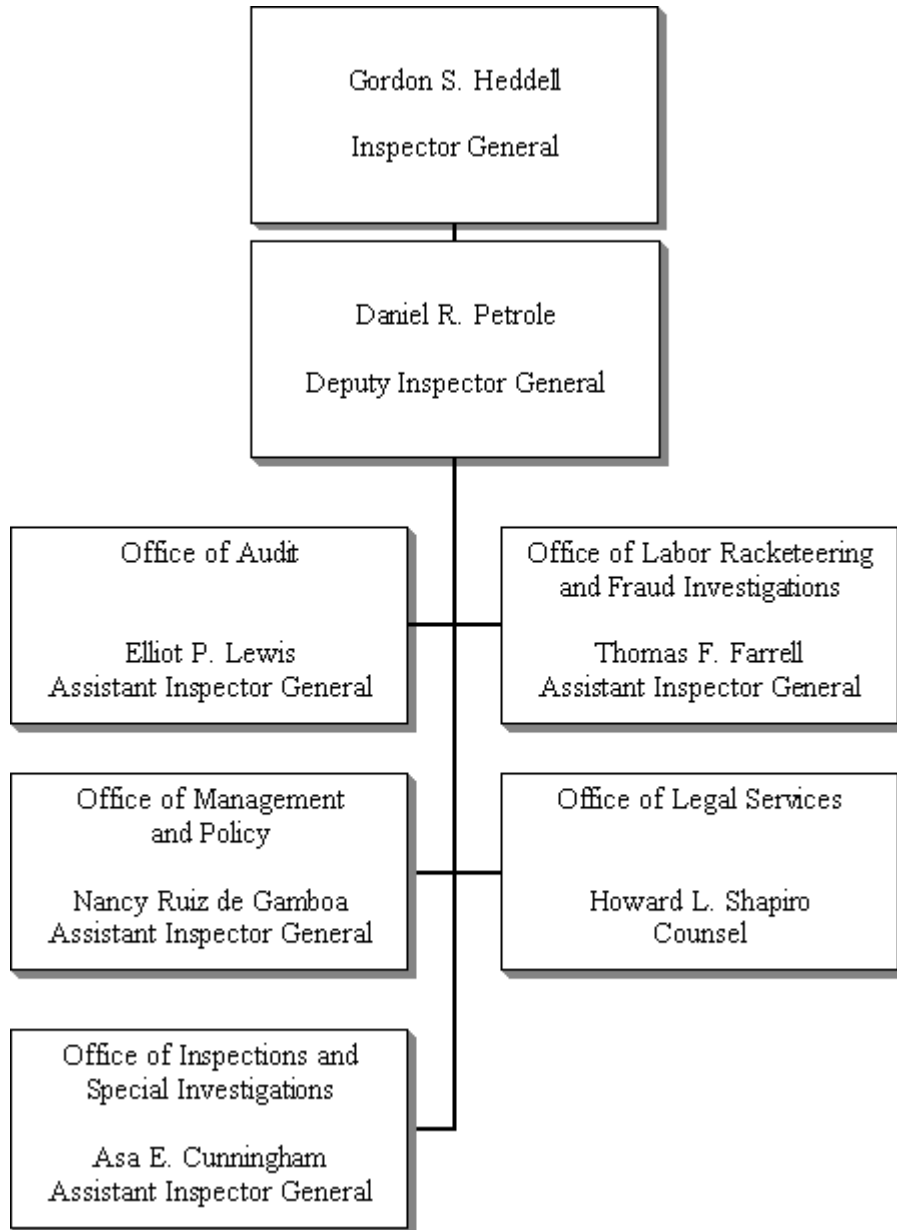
Gordon S. Heddell

Inspector General

Daniel R. Petrole

Deputy Inspector General

Office of Audit

Elliot P. Lewis
Assistant Inspector General

Office of Labor Racketeering and Fraud Investigations

Thomas F. Farrell
Assistant Inspector General

Office of Management and Policy

Nancy Ruiz de Gamboa
Assistant Inspector General

Office of Legal Services

Howard L. Shapiro
Counsel

Office of Inspections and Special Investigations

Asa E. Cunningham
Assistant Inspector General